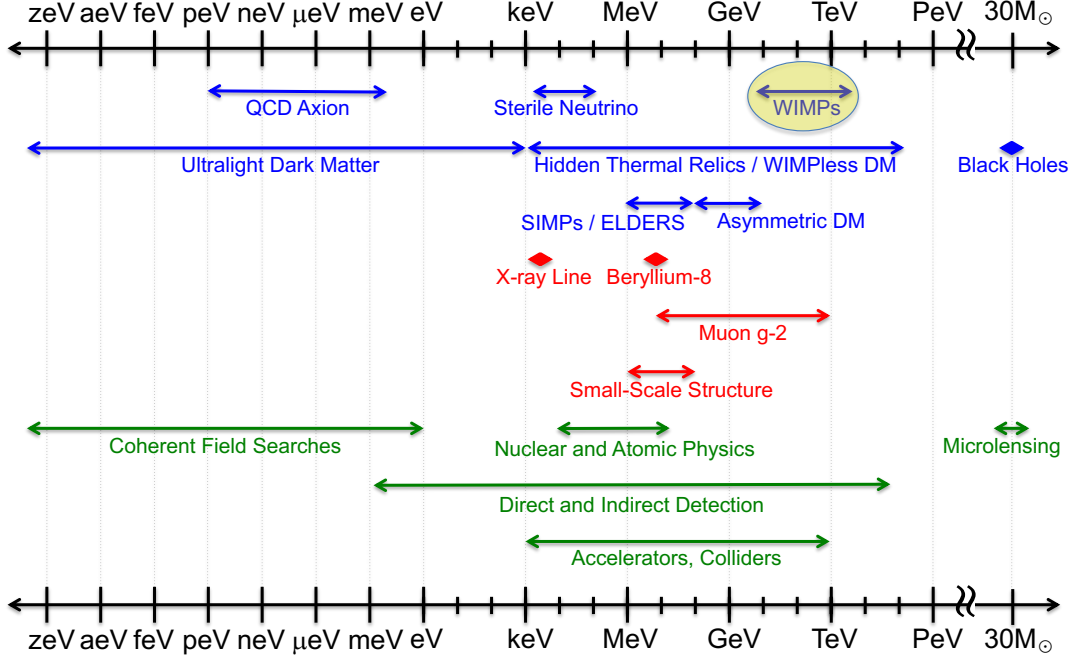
zeV aeV feV peV neV μeV meV eV keV MeV GeV TeV PeV 30M$_\odot$

QCD Axion

Sterile Neutrino

WIMPs

Ultralight Dark Matter

Hidden Thermal Relics / WIMPless DM

Black Holes

SIMPs / ELDERS

Asymmetric DM

X-ray Line

Beryllium-8

Muon g-2

Small-Scale Structure

Coherent Field Searches

Nuclear and Atomic Physics

Microlensing

Direct and Indirect Detection

Accelerators, Colliders

zeV aeV feV peV neV μeV meV eV keV MeV GeV TeV PeV 30M$_\odot$